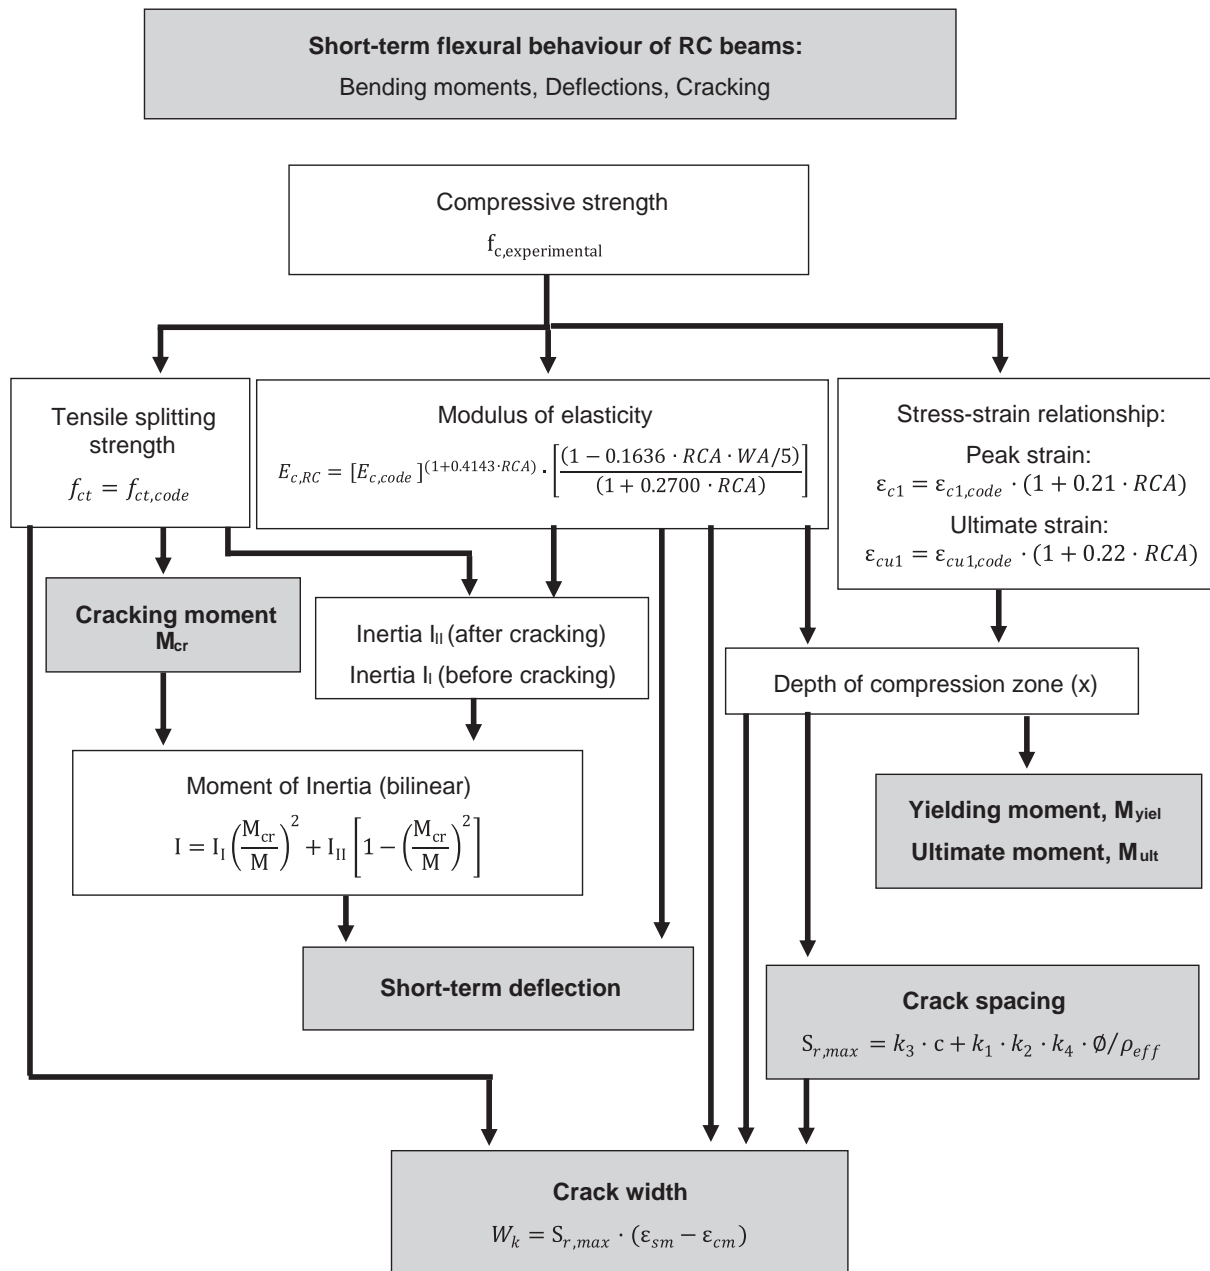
**Short-term flexural behaviour of RC beams:**
Bending moments, Deflections, Cracking

Compressive strength
$f_{c,experimental}$

Tensile splitting strength
$f_{ct} = f_{ct,code}$

Modulus of elasticity
$E_{c,RC} = [E_{c,code}]^{(1+0.4143 \cdot RCA)} \cdot \left[\frac{(1-0.1636 \cdot RCA \cdot WA/5)}{(1+0.2700 \cdot RCA)}\right]$

Stress-strain relationship:
Peak strain:
$\varepsilon_{c1} = \varepsilon_{c1,code} \cdot (1+0.21 \cdot RCA)$
Ultimate strain:
$\varepsilon_{cu1} = \varepsilon_{cu1,code} \cdot (1+0.22 \cdot RCA)$

**Cracking moment $M_{cr}$**

Inertia $I_{II}$ (after cracking)
Inertia $I_{I}$ (before cracking)

Depth of compression zone (x)

Moment of Inertia (bilinear)
$I = I_I\left(\frac{M_{cr}}{M}\right)^2 + I_{II}\left[1-\left(\frac{M_{cr}}{M}\right)^2\right]$

**Yielding moment, $M_{yiel}$**
**Ultimate moment, $M_{ult}$**

**Short-term deflection**

**Crack spacing**
$S_{r,max} = k_3 \cdot c + k_1 \cdot k_2 \cdot k_4 \cdot \emptyset/\rho_{eff}$

**Crack width**
$W_k = S_{r,max} \cdot (\varepsilon_{sm} - \varepsilon_{cm})$